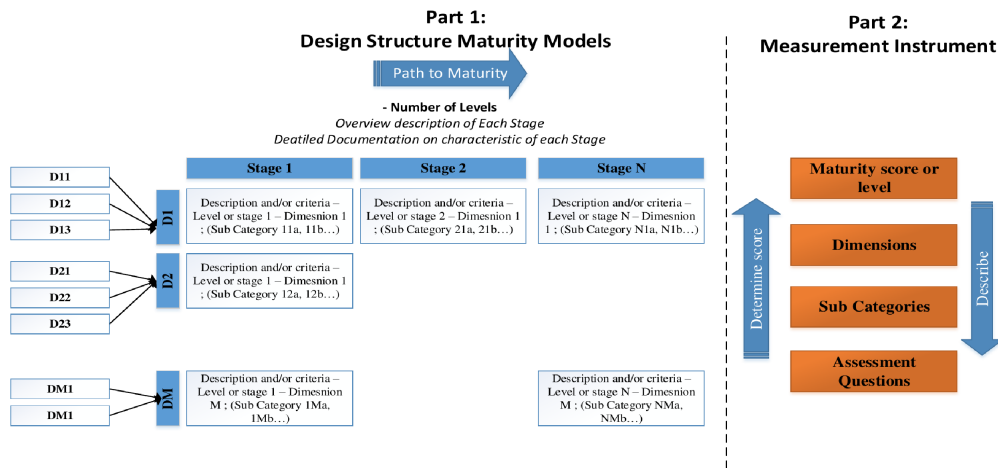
Part 1:
Design Structure Maturity Models

Path to Maturity

- Number of Levels
Overview description of Each Stage
Deatiled Documentation on characteristic of each Stage

Stage 1

Stage 2

Stage N

D11
D12
D13

D1

Description and/or criteria – Level or stage 1 – Dimesnion 1 ; (Sub Category 11a, 11b…)

Description and/or criteria – Level or stage 2 – Dimesnion 1 ; (Sub Category 21a, 21b…)

Description and/or criteria – Level or stage N – Dimesnion 1 ; (Sub Category N1a, N1b…)

D21
D22
D23

D2

Description and/or criteria – Level or stage 1 – Dimesnion 1 ; (Sub Category 12a, 12b…)

DM1
DM1

DM

Description and/or criteria – Level or stage 1 – Dimesnion M ; (Sub Category 1Ma, 1Mb…)

Description and/or criteria – Level or stage N – Dimesnion M ; (Sub Category NMa, NMb…)

Part 2:
Measurement Instrument

Maturity score or level

Dimensions

Sub Categories

Assessment Questions

Determine score

Describe